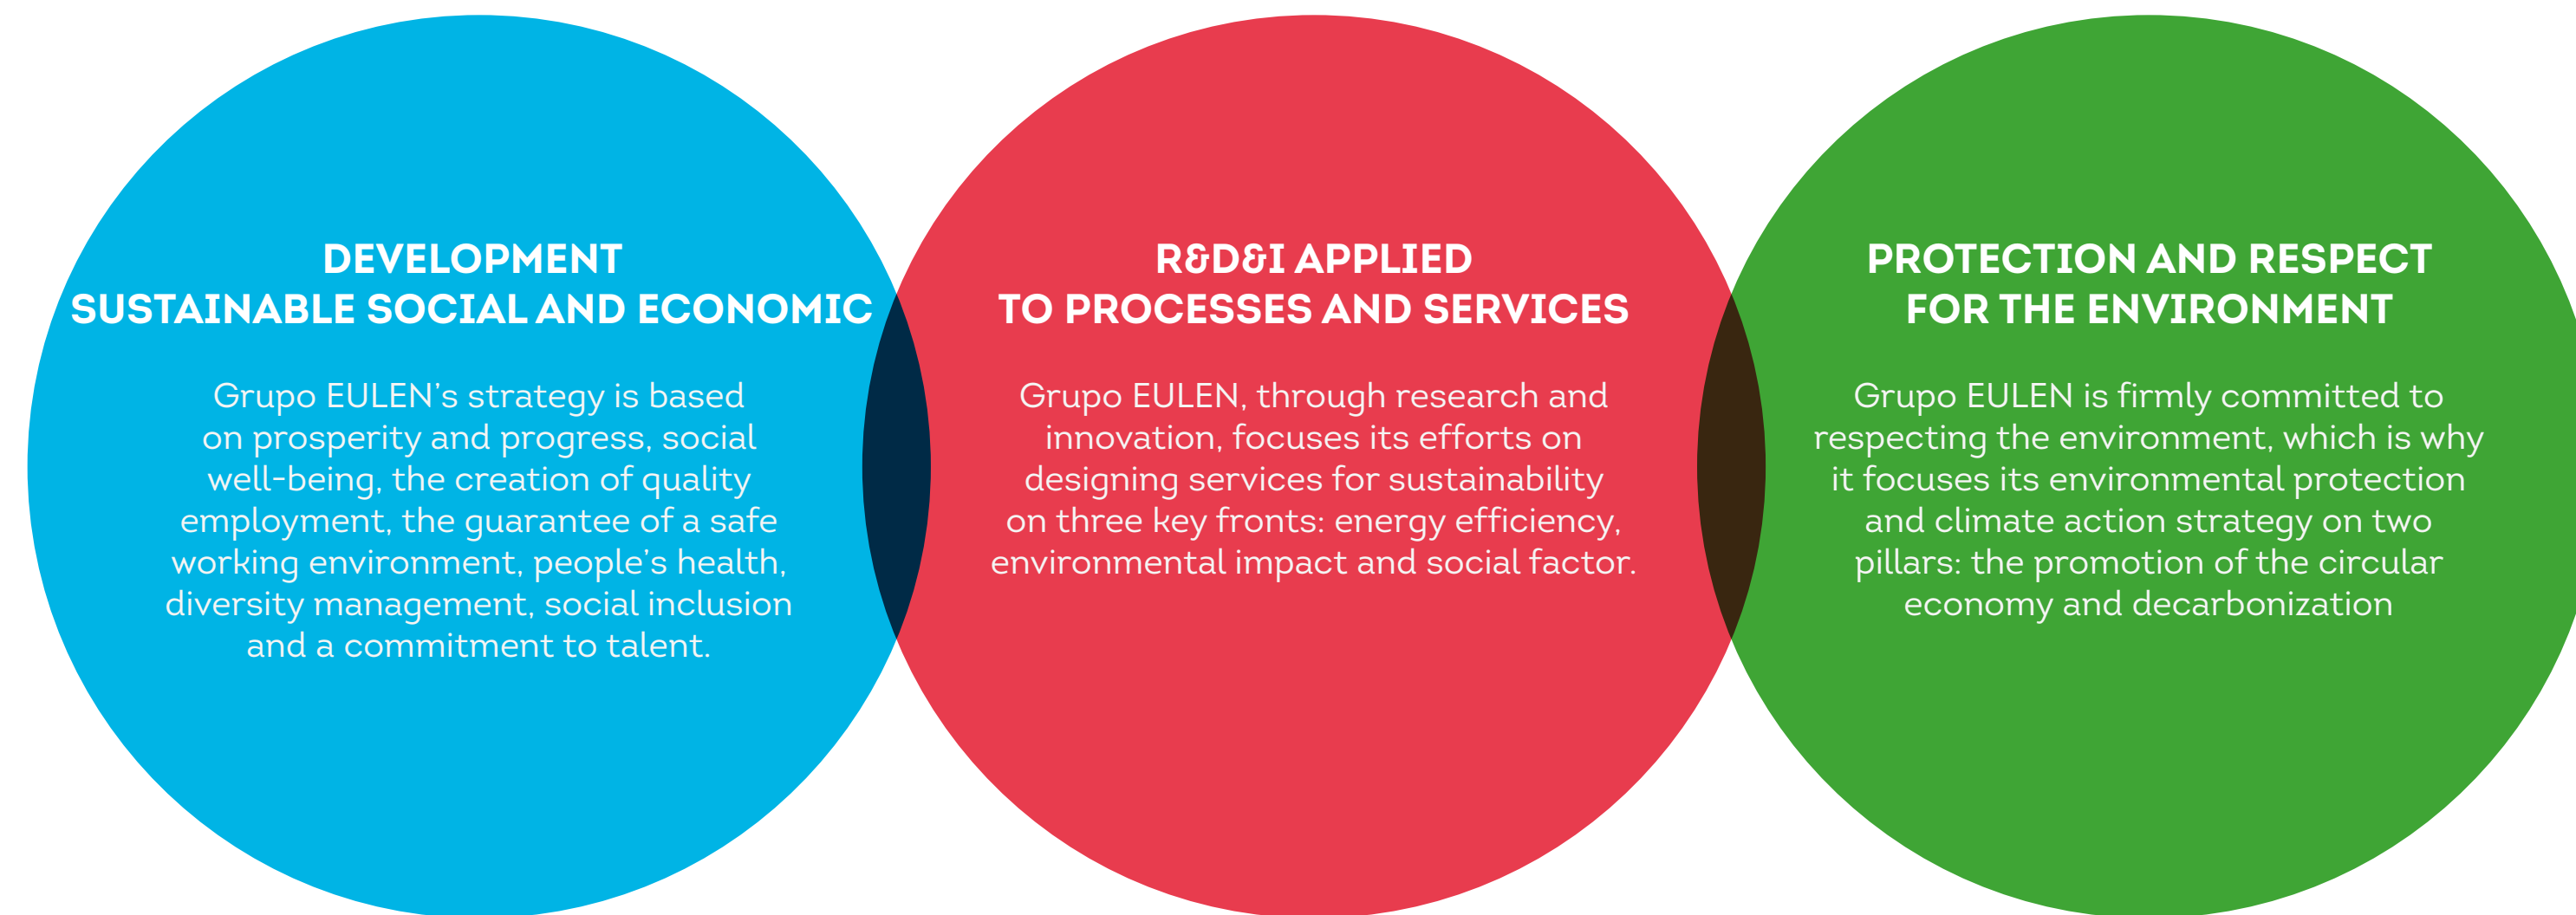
DEVELOPMENT
SUSTAINABLE SOCIAL AND ECONOMIC

Grupo EULEN's strategy is based on prosperity and progress, social well-being, the creation of quality employment, the guarantee of a safe working environment, people's health, diversity management, social inclusion and a commitment to talent.

R&D&I APPLIED
TO PROCESSES AND SERVICES

Grupo EULEN, through research and innovation, focuses its efforts on designing services for sustainability on three key fronts: energy efficiency, environmental impact and social factor.

PROTECTION AND RESPECT
FOR THE ENVIRONMENT

Grupo EULEN is firmly committed to respecting the environment, which is why it focuses its environmental protection and climate action strategy on two pillars: the promotion of the circular economy and decarbonization